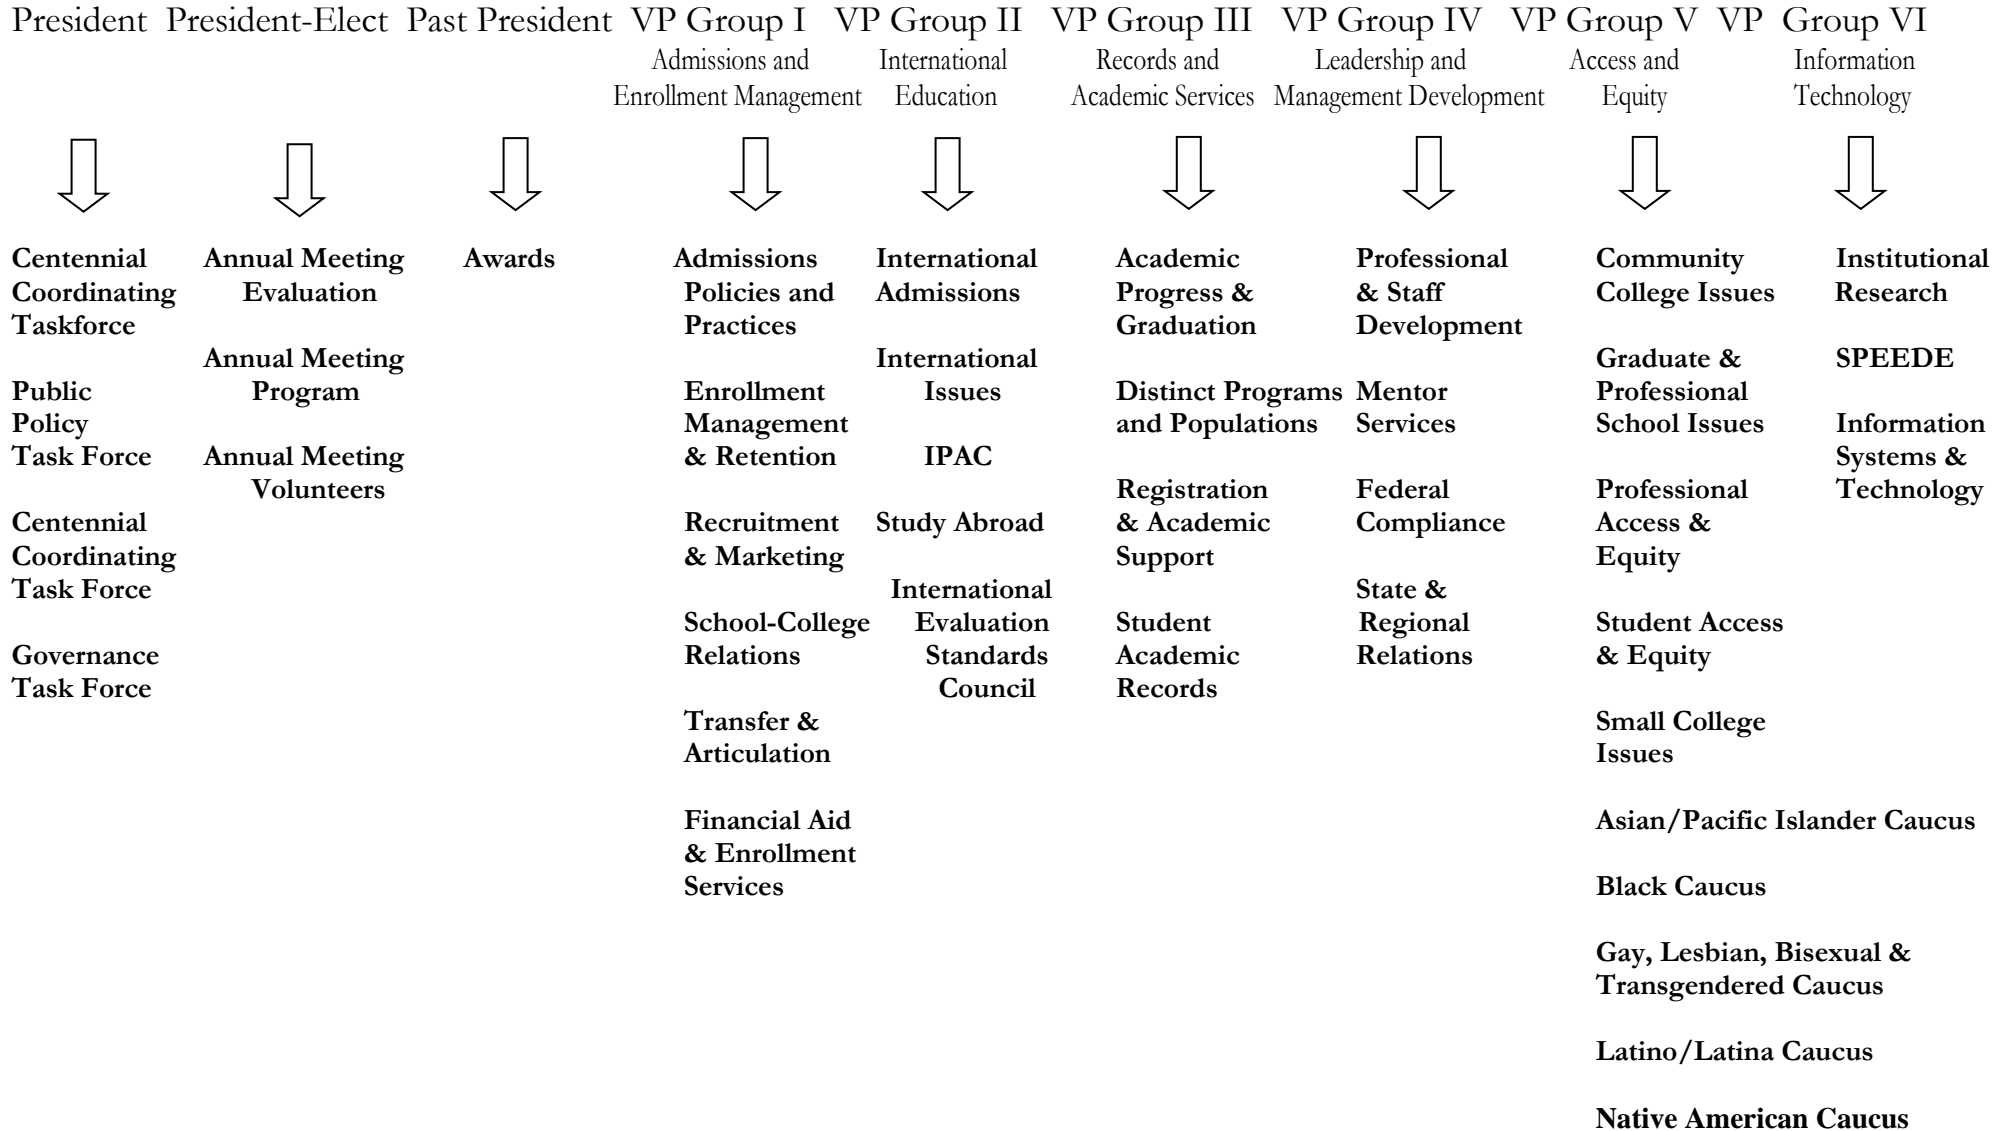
President President-Elect Past President VP Group I VP Group II VP Group III VP Group IV VP Group V VP Group VI

Admissions and Enrollment Management International Education Records and Academic Services Leadership and Management Development Access and Equity Information Technology

Centennial Coordinating Taskforce

Public Policy Task Force

Centennial Coordinating Task Force

Governance Task Force

Annual Meeting Evaluation

Annual Meeting Program

Annual Meeting Volunteers

Awards

Admissions Policies and Practices

Enrollment Management & Retention

Recruitment & Marketing

School-College Relations

Transfer & Articulation

Financial Aid & Enrollment Services

International Admissions

International Issues

IPAC

Study Abroad

International Evaluation Standards Council

Academic Progress & Graduation

Distinct Programs and Populations

Registration & Academic Support

Student Academic Records

Professional & Staff Development

Mentor Services

Federal Compliance

State & Regional Relations

Community College Issues

Graduate & Professional School Issues

Professional Access & Equity

Student Access & Equity

Small College Issues

Asian/Pacific Islander Caucus

Black Caucus

Gay, Lesbian, Bisexual & Transgendered Caucus

Latino/Latina Caucus

Native American Caucus

Institutional Research

SPEEDE

Information Systems & Technology